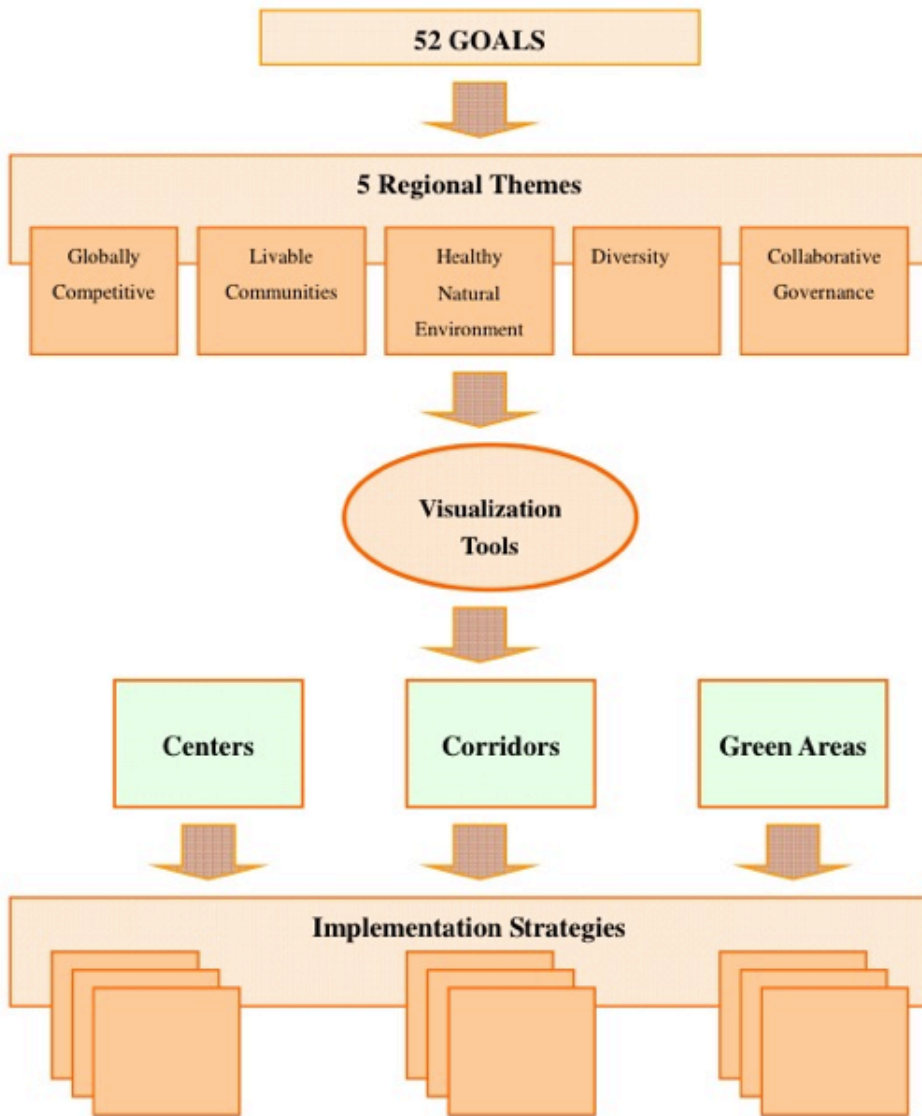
52 GOALS

5 Regional Themes

Globally Competitive

Livable Communities

Healthy Natural Environment

Diversity

Collaborative Governance

Visualization Tools

Centers

Corridors

Green Areas

Implementation Strategies